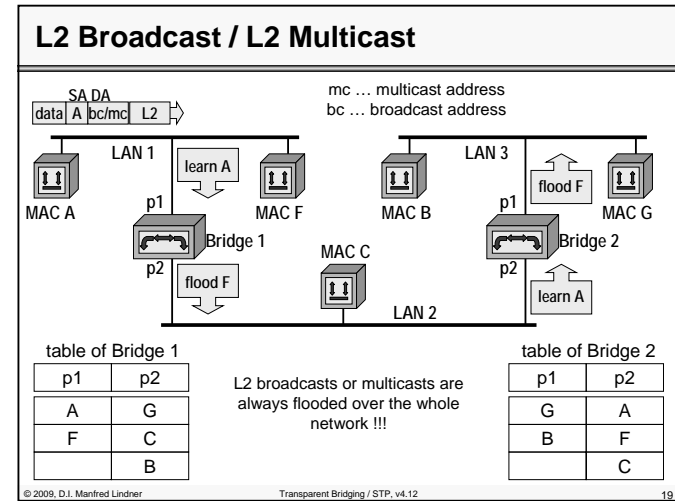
L2 Broadcast / L2 Multicast

SA DA
data | A | bc/mc | L2

mc … multicast address
bc … broadcast address

LAN 1

learn A

MAC A

MAC F

p1

Bridge 1

p2

flood F

MAC C

LAN 2

LAN 3

flood F

MAC B

MAC G

p1

Bridge 2

p2

learn A

table of Bridge 1

| p1 | p2 |
|---|---|
| A | G |
| F | C |
|  | B |

L2 broadcasts or multicasts are always flooded over the whole network !!!

table of Bridge 2

| p1 | p2 |
|---|---|
| G | A |
| B | F |
|  | C |

© 2009, D.I. Manfred Lindner

Transparent Bridging / STP, v4.12

19